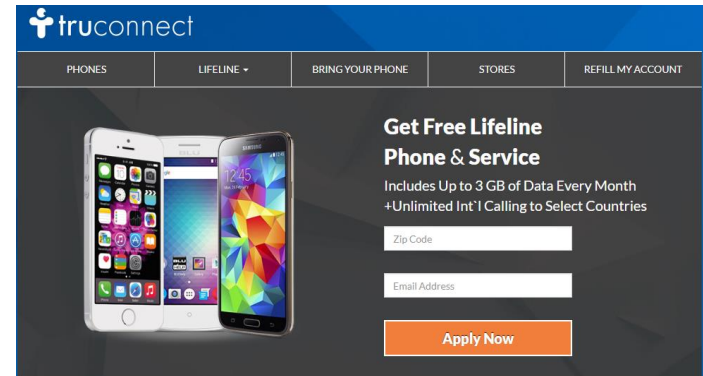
truconnect

PHONES | LIFELINE ▾ | BRING YOUR PHONE | STORES | REFILL MY ACCOUNT

Get Free Lifeline Phone & Service

Includes Up to 3 GB of Data Every Month +Unlimited Int`l Calling to Select Countries

Zip Code

Email Address

Apply Now